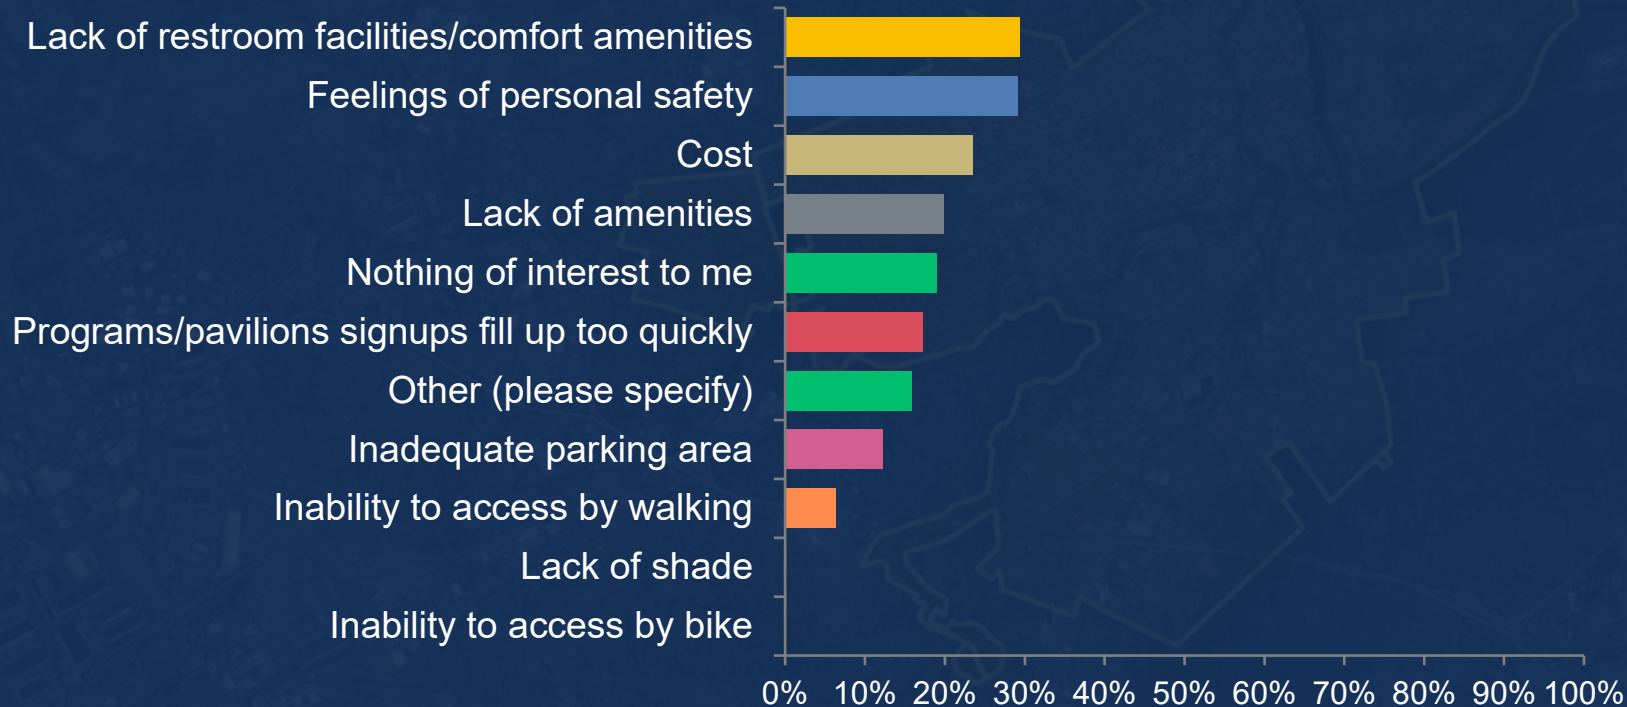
Lack of restroom facilities/comfort amenities
Feelings of personal safety
Cost
Lack of amenities
Nothing of interest to me
Programs/pavilions signups fill up too quickly
Other (please specify)
Inadequate parking area
Inability to access by walking
Lack of shade
Inability to access by bike

0% 10% 20% 30% 40% 50% 60% 70% 80% 90% 100%